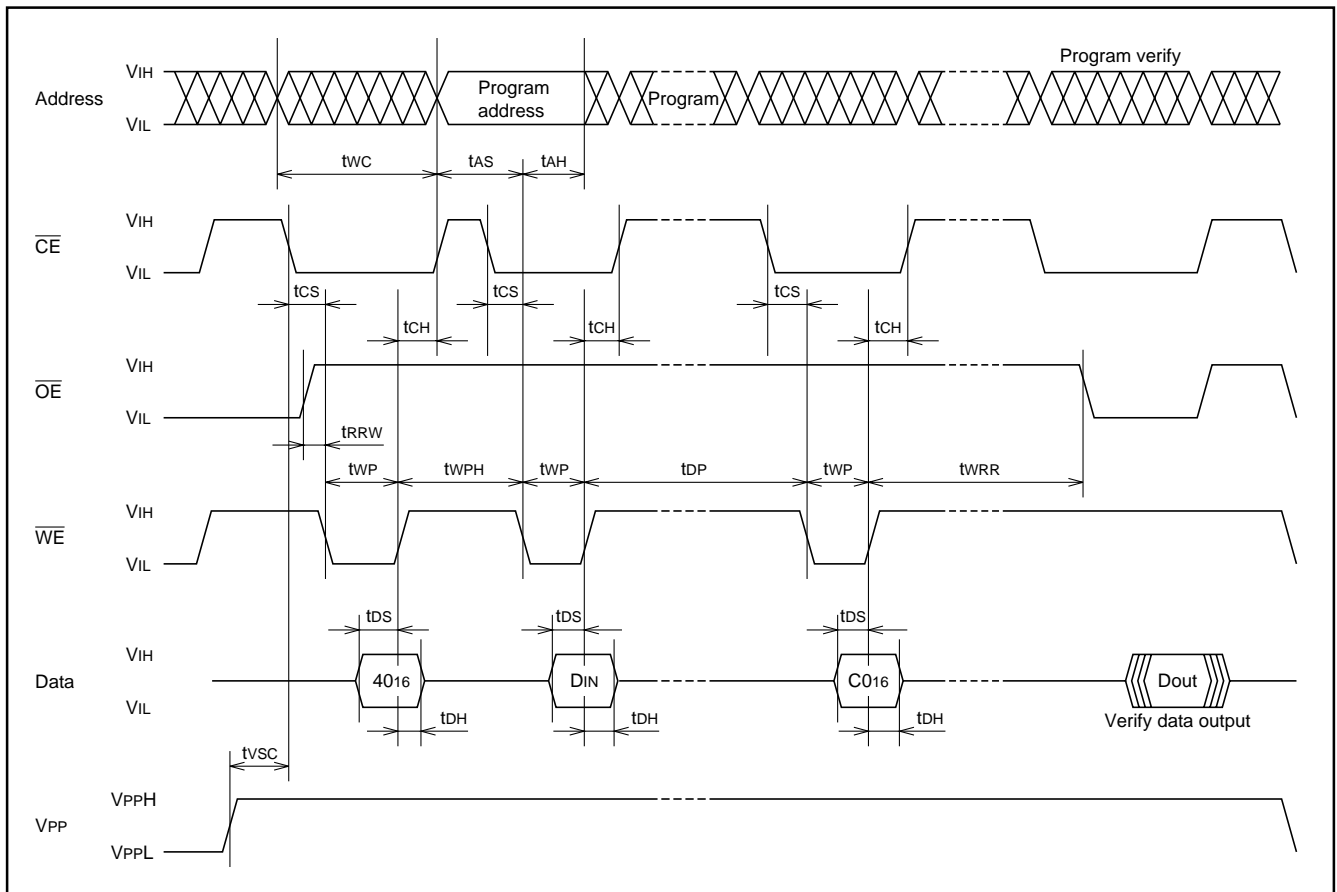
Address
$V_{IH}$
$V_{IL}$
Program address
Program
Program verify
$t_{WC}$
$t_{AS}$
$t_{AH}$

$\overline{CE}$
$V_{IH}$
$V_{IL}$
$t_{CS}$
$t_{CS}$
$t_{CS}$
$t_{CH}$
$t_{CH}$
$t_{CH}$

$\overline{OE}$
$V_{IH}$
$V_{IL}$
$t_{RRW}$
$t_{WP}$
$t_{WPH}$
$t_{WP}$
$t_{DP}$
$t_{WP}$
$t_{WRR}$

$\overline{WE}$
$V_{IH}$
$V_{IL}$
$t_{DS}$
$t_{DS}$
$t_{DS}$

Data
$V_{IH}$
$V_{IL}$
$40_{16}$
$D_{IN}$
$C0_{16}$
Dout
Verify data output
$t_{DH}$
$t_{DH}$
$t_{DH}$
$t_{VSC}$

$V_{PP}$
$V_{PPH}$
$V_{PPL}$